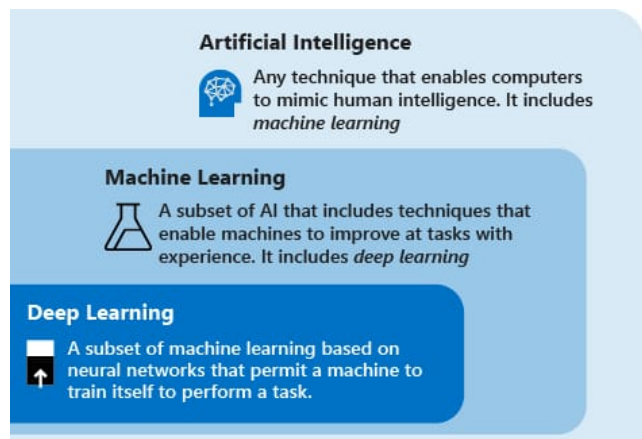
Artificial Intelligence

Any technique that enables computers to mimic human intelligence. It includes *machine learning*

Machine Learning

A subset of AI that includes techniques that enable machines to improve at tasks with experience. It includes *deep learning*

Deep Learning

A subset of machine learning based on neural networks that permit a machine to train itself to perform a task.